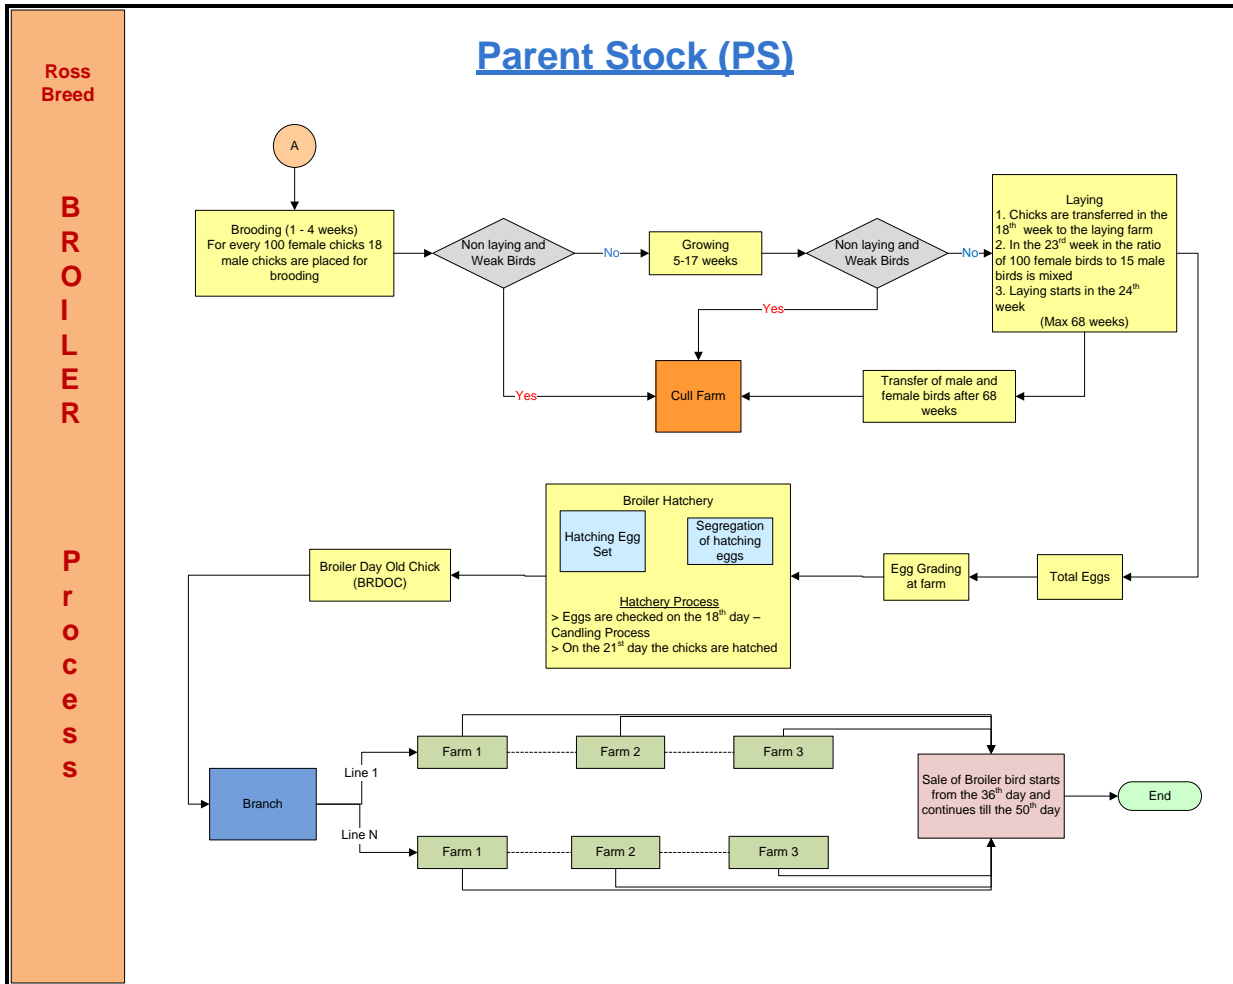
Ross Breed

BROILER

Process

Parent Stock (PS)

A

Brooding (1 - 4 weeks)
For every 100 female chicks 18 male chicks are placed for brooding

Non laying and Weak Birds

No

Growing
5-17 weeks

Non laying and Weak Birds

No

Laying
1. Chicks are transferred in the $18^{th}$ week to the laying farm
2. In the $23^{rd}$ week in the ratio of 100 female birds to 15 male birds is mixed
3. Laying starts in the $24^{th}$ week
(Max 68 weeks)

Yes

Yes

Cull Farm

Transfer of male and female birds after 68 weeks

Broiler Hatchery

Hatching Egg Set

Segregation of hatching eggs

Hatchery Process
> Eggs are checked on the $18^{th}$ day – Candling Process
> On the $21^{st}$ day the chicks are hatched

Broiler Day Old Chick (BRDOC)

Egg Grading at farm

Total Eggs

Branch

Line 1

Line N

Farm 1

Farm 2

Farm 3

Farm 1

Farm 2

Farm 3

Sale of Broiler bird starts from the $36^{th}$ day and continues till the $50^{th}$ day

End